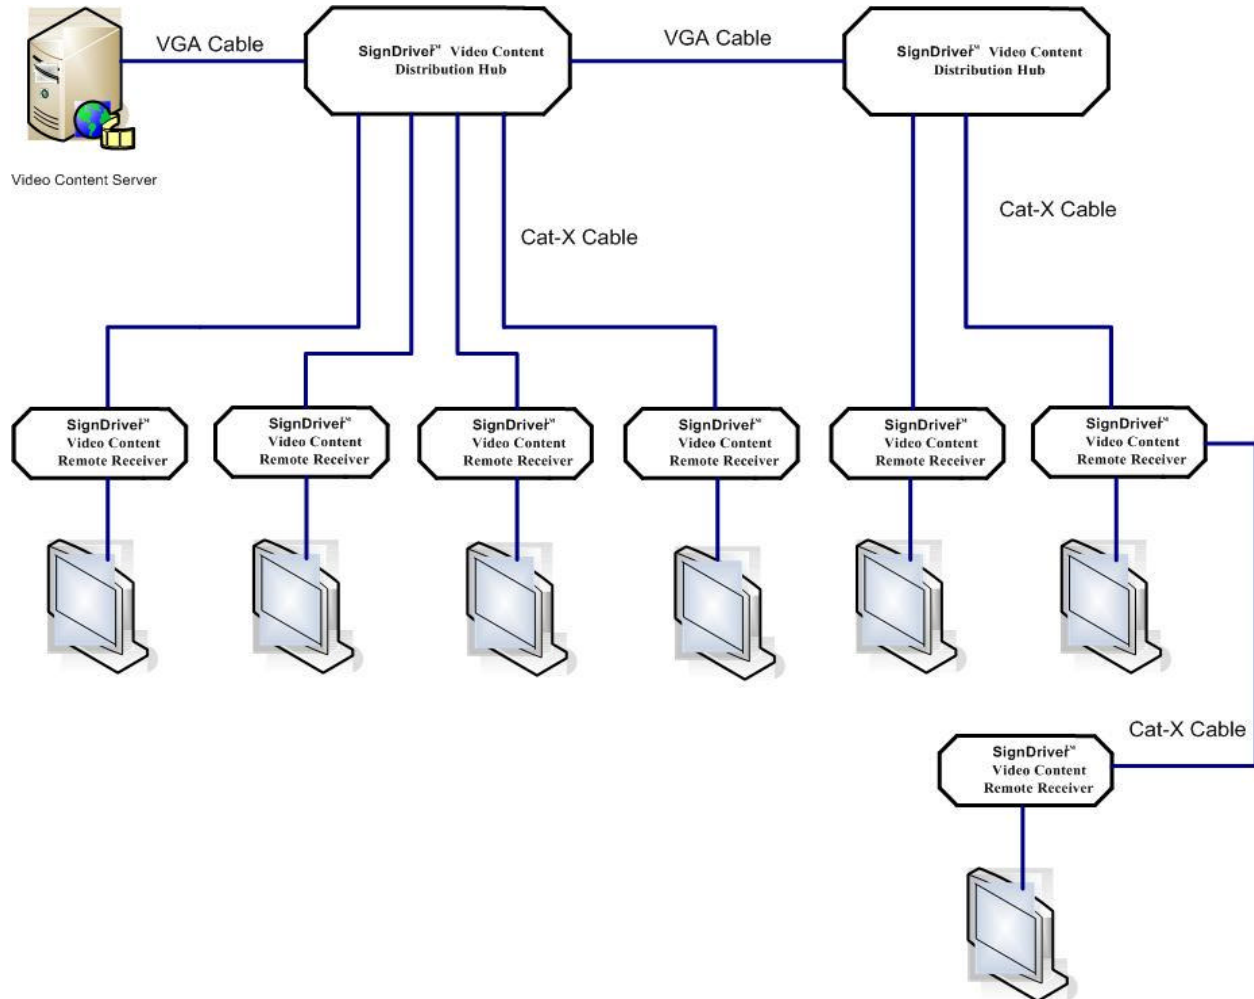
VGA Cable

SignDriver™ Video Content Distribution Hub

VGA Cable

SignDriver™ Video Content Distribution Hub

Video Content Server

Cat-X Cable

Cat-X Cable

SignDriver™ Video Content Remote Receiver

SignDriver™ Video Content Remote Receiver

SignDriver™ Video Content Remote Receiver

SignDriver™ Video Content Remote Receiver

SignDriver™ Video Content Remote Receiver

SignDriver™ Video Content Remote Receiver

Cat-X Cable

SignDriver™ Video Content Remote Receiver